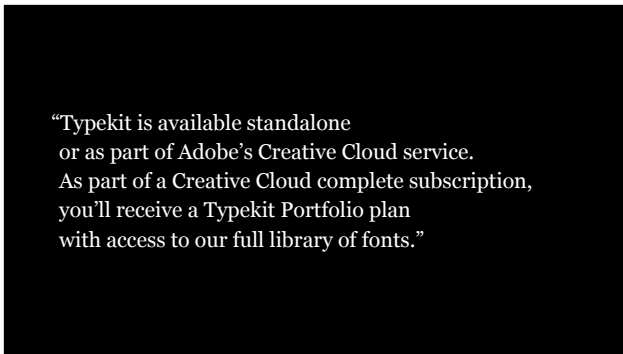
“Typekit is available standalone or as part of Adobe’s Creative Cloud service. As part of a Creative Cloud complete subscription, you’ll receive a Typekit Portfolio plan with access to our full library of fonts.”